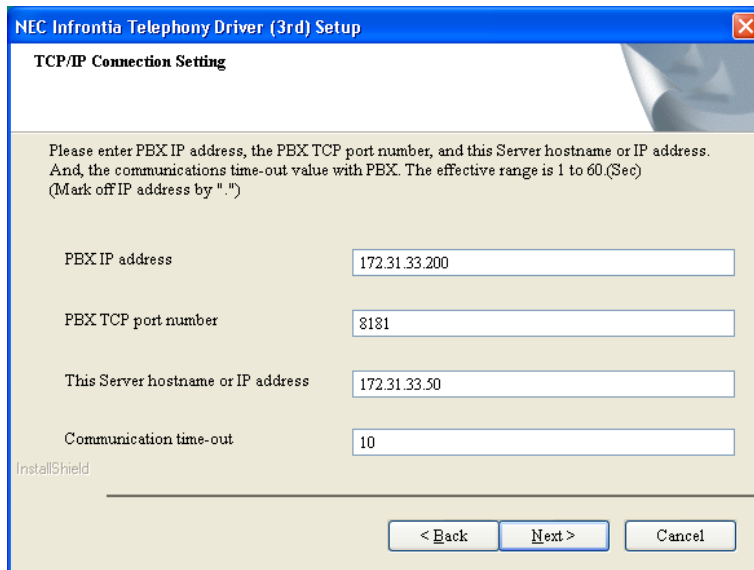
NEC Infrontia Telephony Driver (3rd) Setup

TCP/IP Connection Setting

Please enter PBX IP address, the PBX TCP port number, and this Server hostname or IP address. And, the communications time-out value with PBX. The effective range is 1 to 60.(Sec) (Mark off IP address by ".")

PBX IP address 172.31.33.200

PBX TCP port number 8181

This Server hostname or IP address 172.31.33.50

Communication time-out 10

InstallShield

< Back Next > Cancel